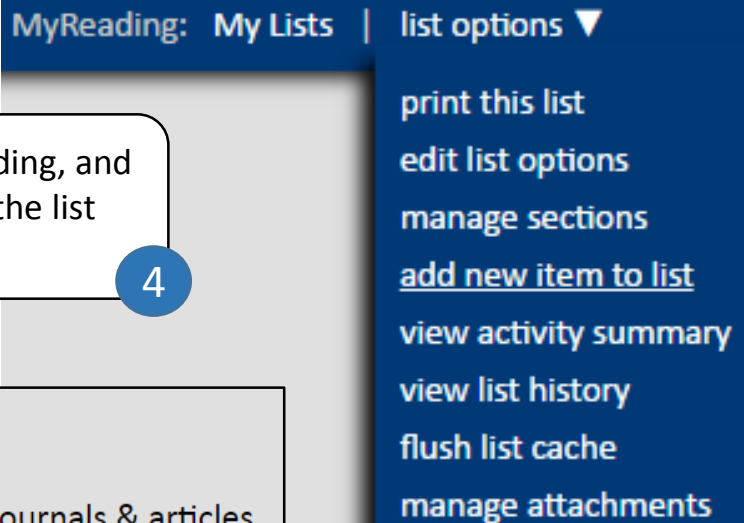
MyReading: My Lists | list options ▼

ding, and
the list

4

ournals & articles

print this list
edit list options
manage sections
add new item to list
view activity summary
view list history
flush list cache
manage attachments